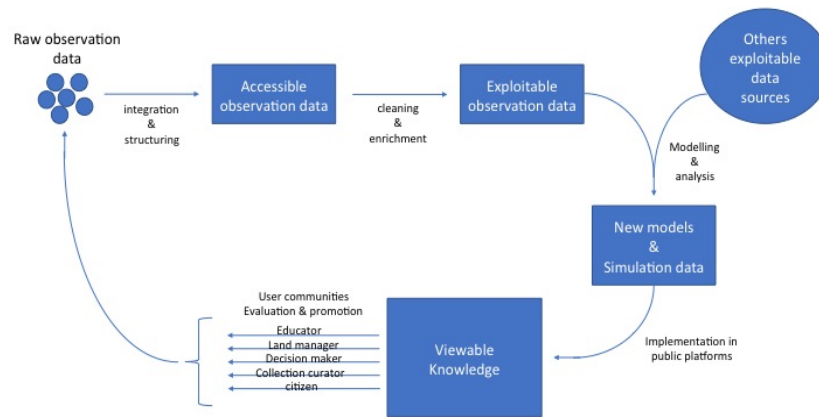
Raw observation data

integration & structuring

Accessible observation data

cleaning & enrichment

Exploitable observation data

Others exploitable data sources

Modelling & analysis

New models & Simulation data

Implementation in public platforms

Viewable Knowledge

User communities
Evaluation & promotion

Educator
Land manager
Decision maker
Collection curator
citizen